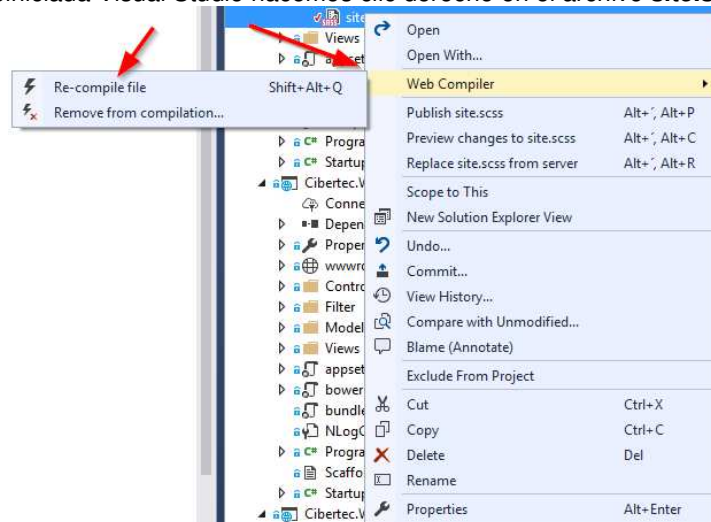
similidad. Visual Studio haceme clic derecho en el archivo site.s

site
Views
appset
Progra
Startup
Cibertec.W
Conne
Depen
Proper
wwwro
Contro
Filter
Model
Views
appset
bower
bundle
NLogC
Progra
Scaffo
Startup
Cibertec.W

Re-compile file Shift+Alt+Q
Remove from compilation...

Open
Open With...
Web Compiler
Publish site.scss Alt+´, Alt+P
Preview changes to site.scss Alt+´, Alt+C
Replace site.scss from server Alt+´, Alt+R
Scope to This
New Solution Explorer View
Undo...
Commit...
View History...
Compare with Unmodified...
Blame (Annotate)
Exclude From Project
Cut Ctrl+X
Copy Ctrl+C
Delete Del
Rename
Properties Alt+Enter